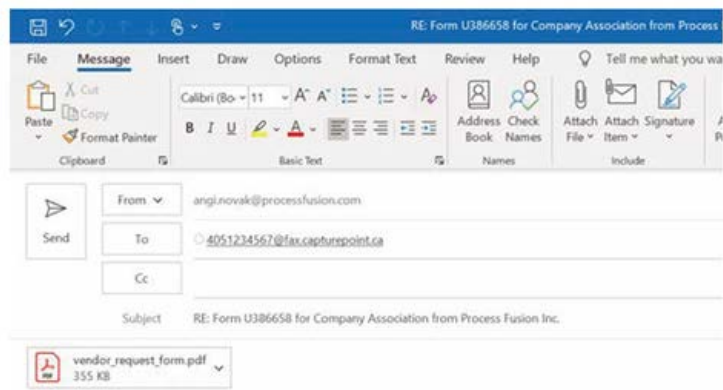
RE: Form U386658 for Company Association from Process

File Message Insert Draw Options Format Text Review Help Tell me what you wa

Paste
Cut
Copy
Format Painter
Clipboard

Calibri (Bo 11 A A
B I U A
Basic Text

Address Book Check Names
Names

Attach File Attach Item Signature
Include

Send

From angi.novak@processfusion.com

To 4051234567@fax.capturepoint.ca

Cc

Subject RE: Form U386658 for Company Association from Process Fusion Inc.

vendor_request_form.pdf
355 KB